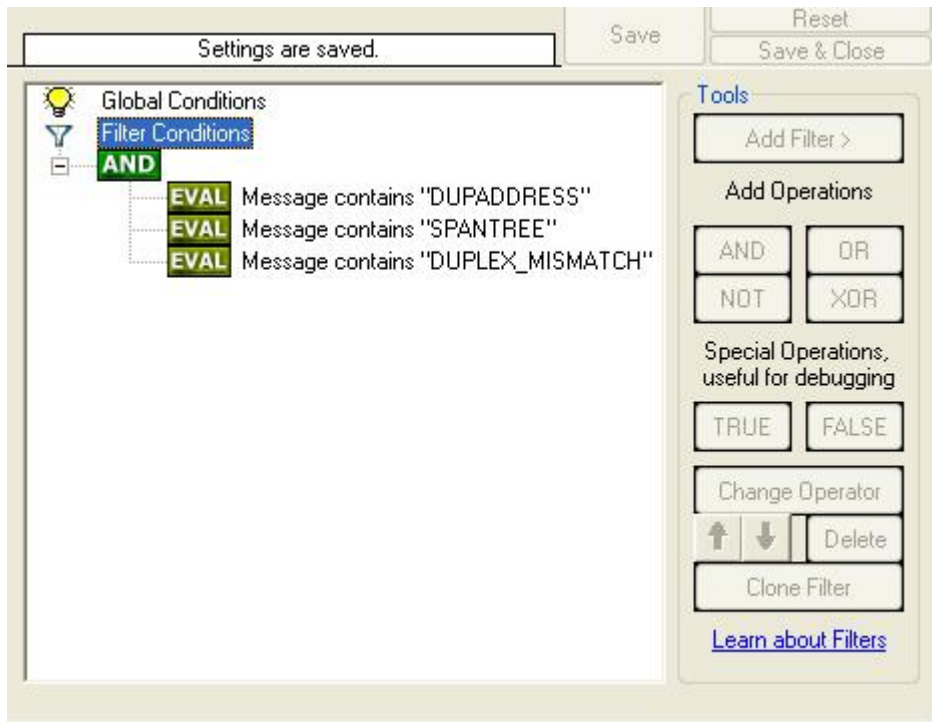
Settings are saved.

Save

Reset

Save & Close

Global Conditions

Filter Conditions

AND

EVAL Message contains "DUPADDRESS"

EVAL Message contains "SPANTREE"

EVAL Message contains "DUPLEX_MISMATCH"

Tools

Add Filter >

Add Operations

AND

OR

NOT

XOR

Special Operations, useful for debugging

TRUE

FALSE

Change Operator

Delete

Clone Filter

Learn about Filters